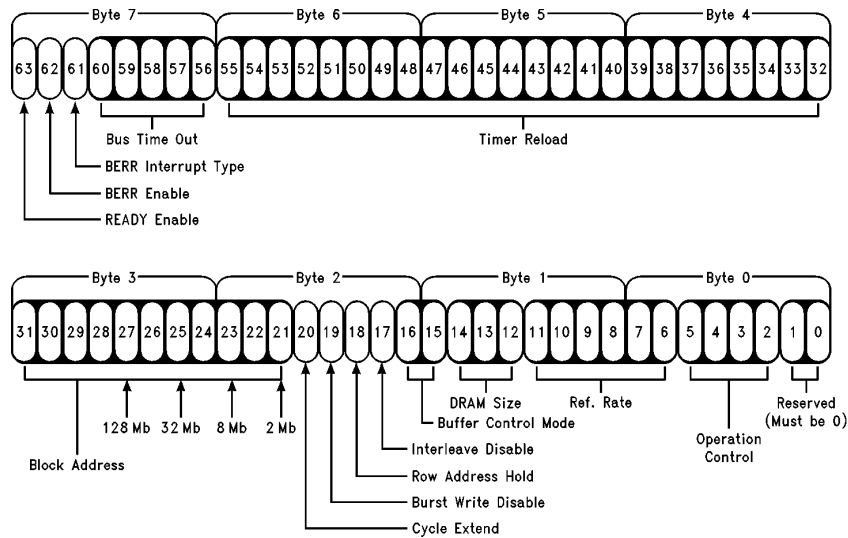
Byte 7
Byte 6
Byte 5
Byte 4

63 62 61 60 59 58 57 56 55 54 53 52 51 50 49 48 47 46 45 44 43 42 41 40 39 38 37 36 35 34 33 32

Bus Time Out
Timer Reload
BERR Interrupt Type
BERR Enable
READY Enable

Byte 3
Byte 2
Byte 1
Byte 0

31 30 29 28 27 26 25 24 23 22 21 20 19 18 17 16 15 14 13 12 11 10 9 8 7 6 5 4 3 2 1 0

128 Mb
32 Mb
8 Mb
2 Mb
DRAM Size
Ref. Rate
Buffer Control Mode
Reserved (Must be 0)
Operation Control
Interleave Disable
Block Address
Row Address Hold
Burst Write Disable
Cycle Extend